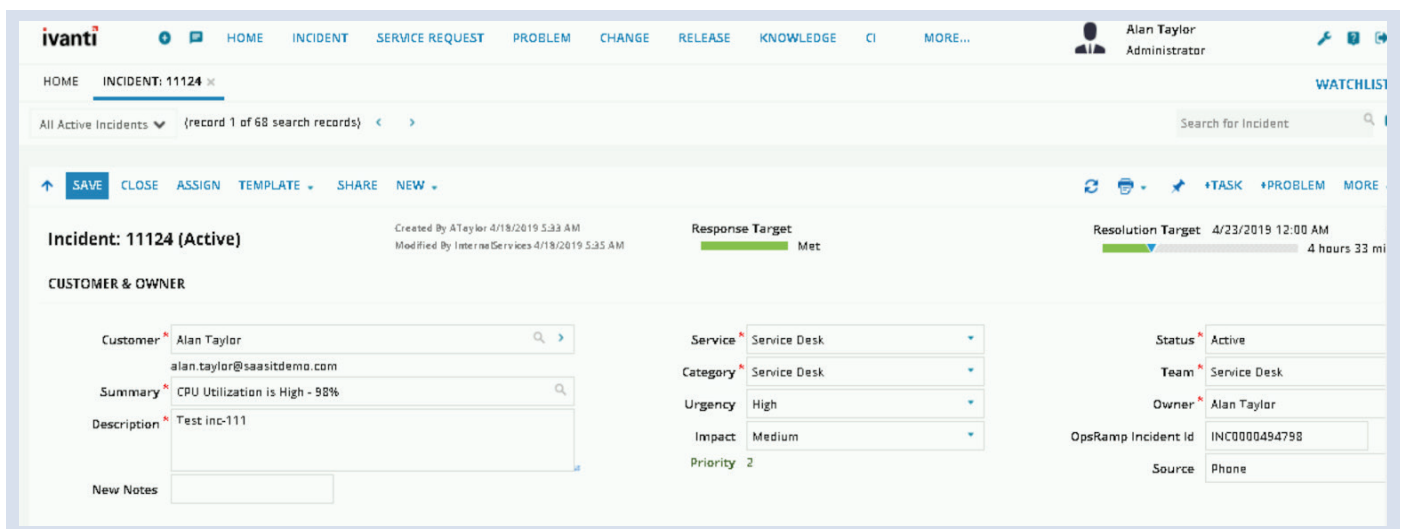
ivanti HOME INCIDENT SERVICE REQUEST PROBLEM CHANGE RELEASE KNOWLEDGE CI MORE...

Alan Taylor
Administrator

HOME INCIDENT: 11124 ×

WATCHLIST

All Active Incidents (record 1 of 68 search records) < >

Search for Incident

SAVE CLOSE ASSIGN TEMPLATE SHARE NEW

+TASK +PROBLEM MORE

Incident: 11124 (Active)

Created By ATaylor 4/18/2019 5:33 AM
Modified By InternalServices 4/18/2019 5:35 AM

Response Target
Met

Resolution Target 4/23/2019 12:00 AM
4 hours 33 mi

CUSTOMER & OWNER

Customer* Alan Taylor
alan.taylor@saasitdemo.com
Summary* CPU Utilization is High - 98%
Description* Test inc-111
New Notes

Service* Service Desk
Category* Service Desk
Urgency High
Impact Medium
Priority 2

Status* Active
Team* Service Desk
Owner* Alan Taylor
OpsRamp Incident Id INC0000494798
Source Phone